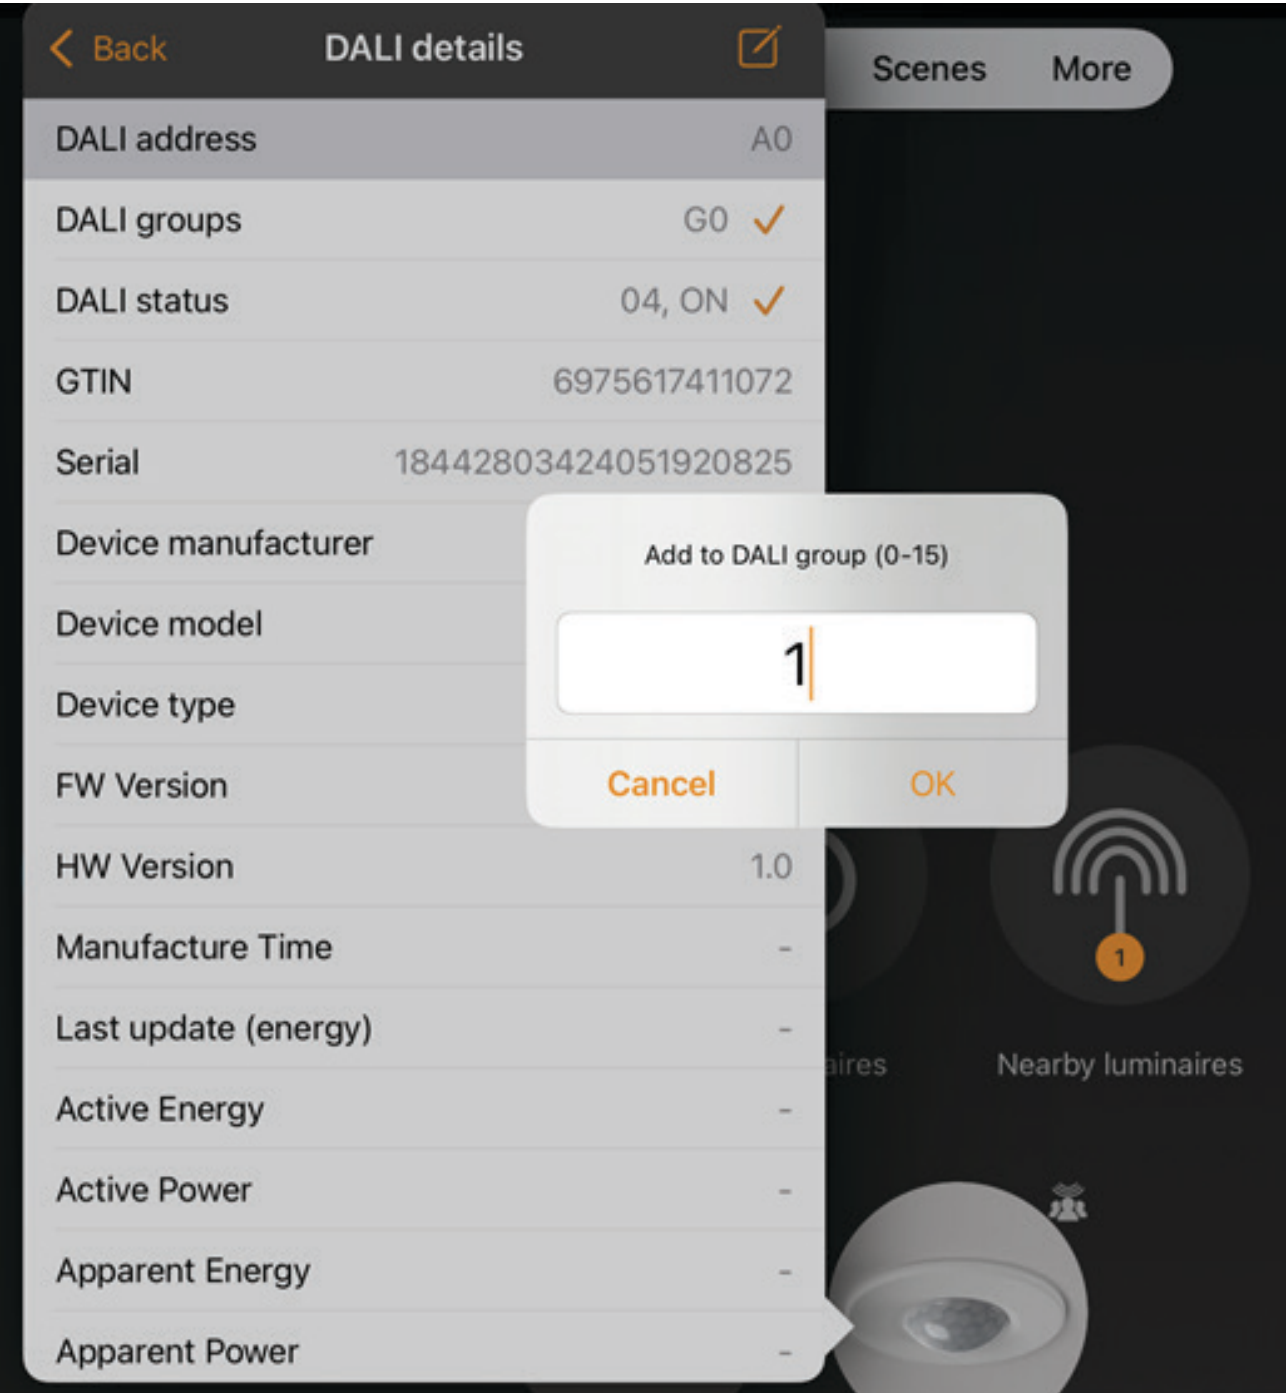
Back DALI details

Scenes More

| | |
|---|---|
| DALI address | A0 |
| DALI groups | G0 |
| DALI status | 04, ON |
| GTIN | 6975617411072 |
| Serial | 18442803424051920825 |
| Device manufacturer | |
| Device model | |
| Device type | |
| FW Version | |
| HW Version | 1.0 |
| Manufacture Time | - |
| Last update (energy) | - |
| Active Energy | - |
| Active Power | - |
| Apparent Energy | - |
| Apparent Power | - |

Add to DALI group (0-15)

1

Cancel OK

aires

1

Nearby luminaires